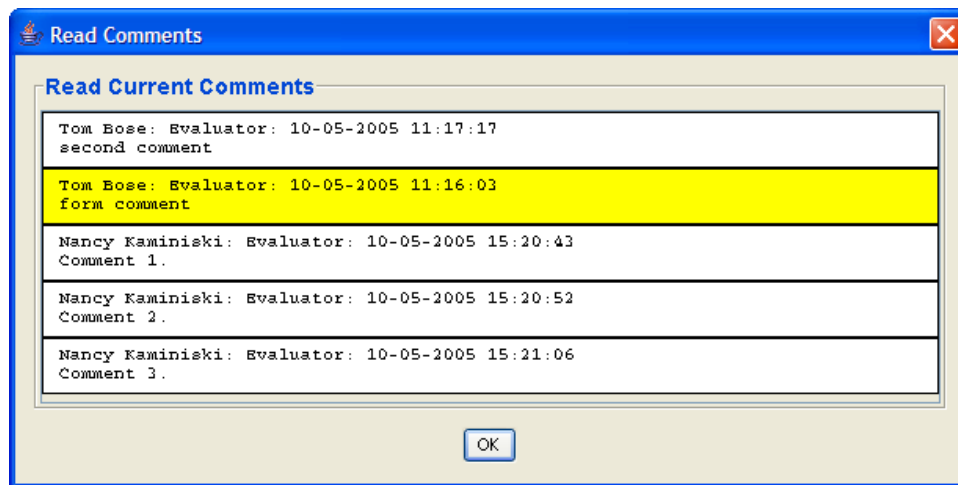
Read Comments

Read Current Comments

Tom Bose: Evaluator: 10-05-2005 11:17:17
second comment

Tom Bose: Evaluator: 10-05-2005 11:16:03
form comment

Nancy Kaminiski: Evaluator: 10-05-2005 15:20:43
Comment 1.

Nancy Kaminiski: Evaluator: 10-05-2005 15:20:52
Comment 2.

Nancy Kaminiski: Evaluator: 10-05-2005 15:21:06
Comment 3.

OK